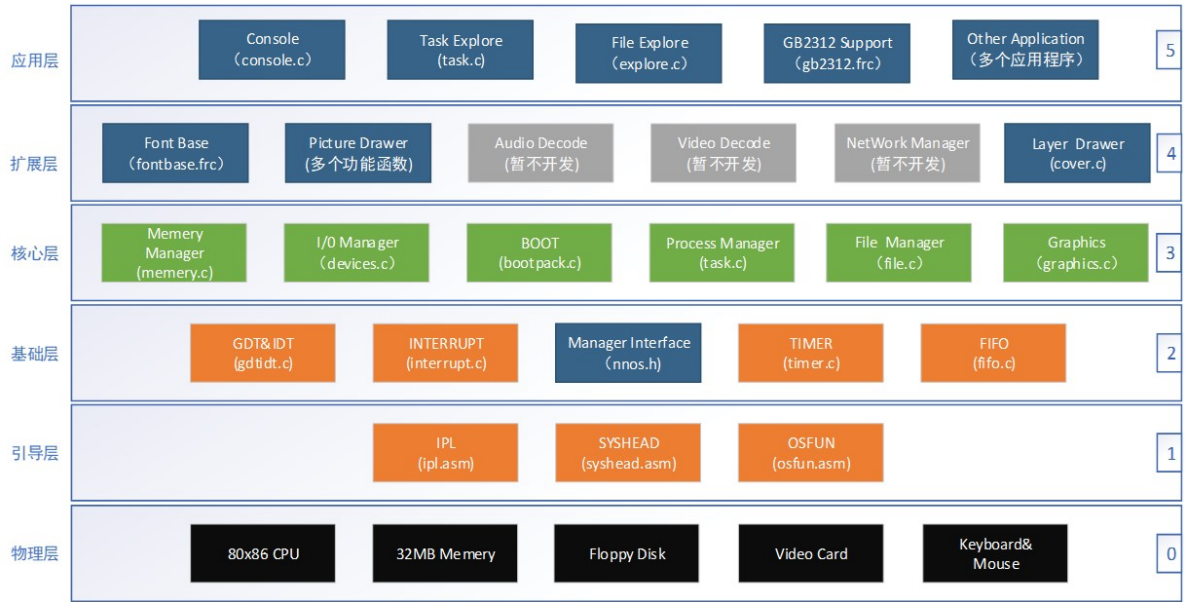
应用层

Console
（console.c）

Task Explore
(task.c)

File Explore
（explore.c）

GB2312 Support
(gb2312.frc)

Other Application
（多个应用程序）

5

扩展层

Font Base
（fontbase.frc）

Picture Drawer
(多个功能函数)

Audio Decode
(暂不开发)

Video Decode
(暂不开发)

NetWork Manager
(暂不开发)

Layer Drawer
(cover.c)

4

核心层

Memery Manager
(memery.c)

I/0 Manager
（devices.c）

BOOT
(bootpack.c)

Process Manager
(task.c)

File Manager
(file.c)

Graphics
（graphics.c）

3

基础层

GDT&IDT
(gdtidt.c)

INTERRUPT
(interrupt.c)

Manager Interface
(nnos.h)

TIMER
(timer.c)

FIFO
(fifo.c)

2

引导层

IPL
(ipl.asm)

SYSHEAD
(syshead.asm)

OSFUN
(osfun.asm)

1

物理层

80x86 CPU

32MB Memery

Floppy Disk

Video Card

Keyboard&
Mouse

0